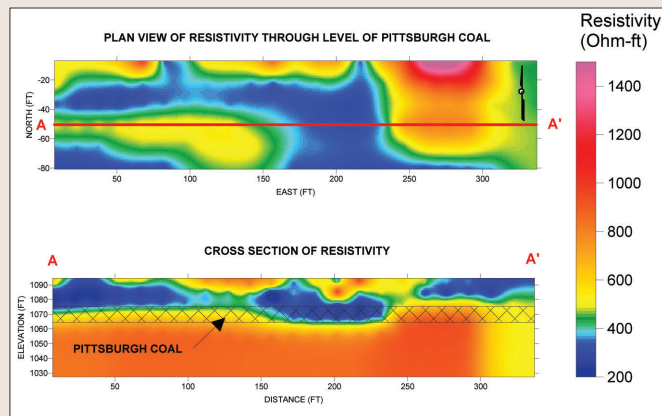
PLAN VIEW OF RESISTIVITY THROUGH LEVEL OF PITTSBURGH COAL

Resistivity (Ohm-ft)

NORTH (FT)

-20
-40
-60
-80

A
A'

50
100
150
200
250
300

EAST (FT)

1400
1200
1000
800
600
400
200

CROSS SECTION OF RESISTIVITY

A
A'

ELEVATION (FT)

1090
1080
1070
1060
1050
1040
1030

PITTSBURGH COAL

50
100
150
200
250
300

DISTANCE (FT)